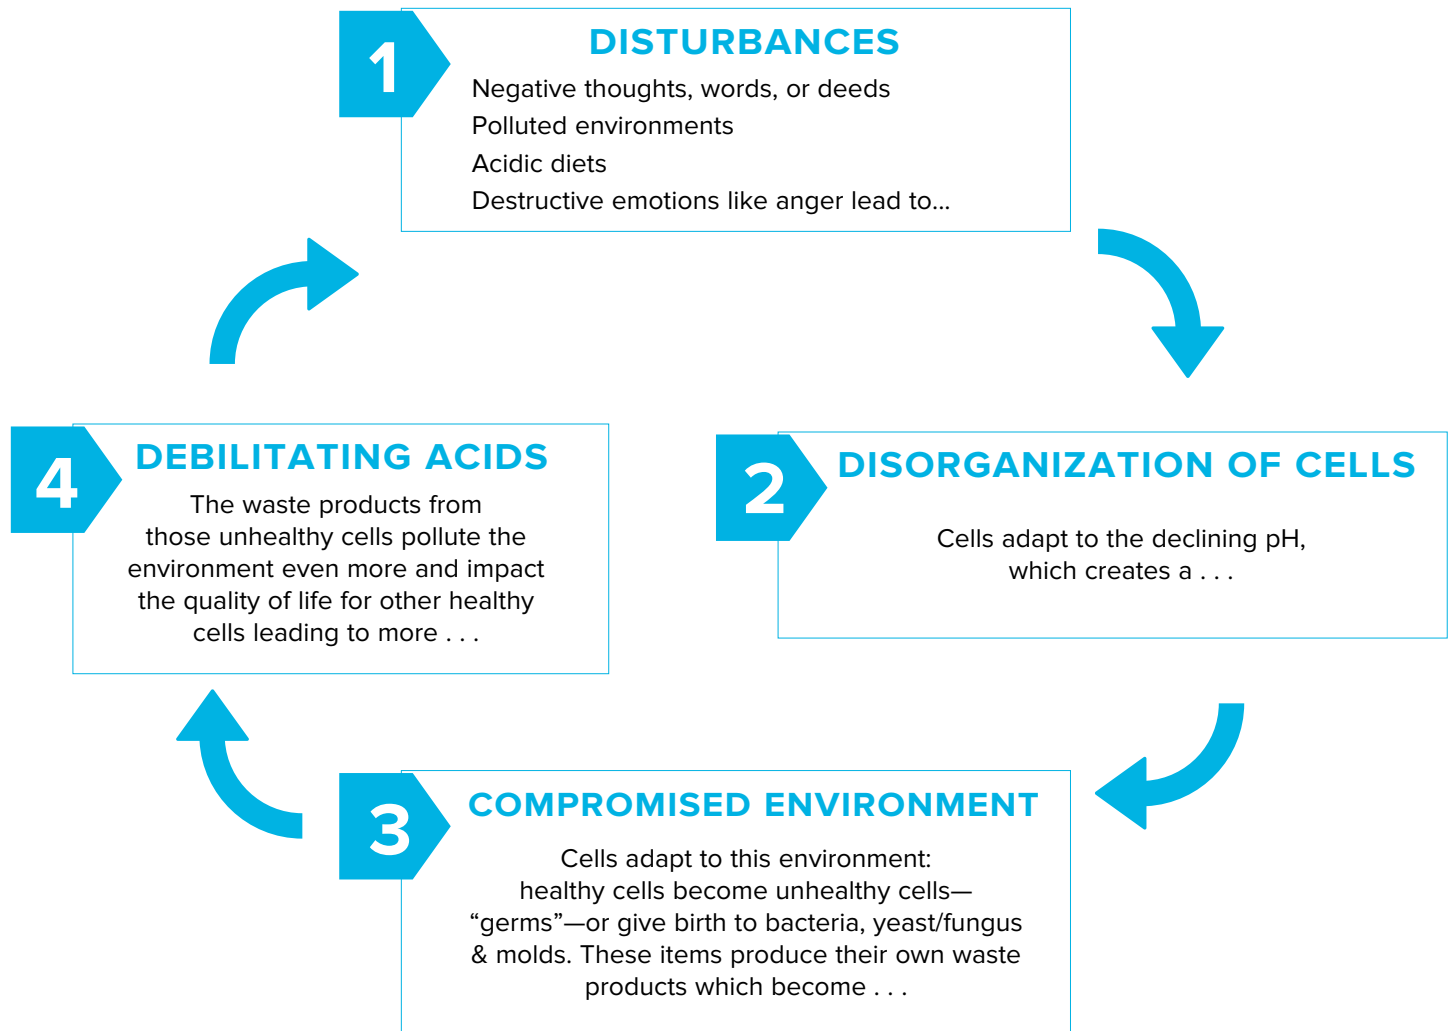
1

DISTURBANCES

Negative thoughts, words, or deeds
Polluted environments
Acidic diets
Destructive emotions like anger lead to...

2

DISORGANIZATION OF CELLS

Cells adapt to the declining pH, which creates a . . .

3

COMPROMISED ENVIRONMENT

Cells adapt to this environment: healthy cells become unhealthy cells—“germs”—or give birth to bacteria, yeast/fungus & molds. These items produce their own waste products which become . . .

4

DEBILITATING ACIDS

The waste products from those unhealthy cells pollute the environment even more and impact the quality of life for other healthy cells leading to more . . .